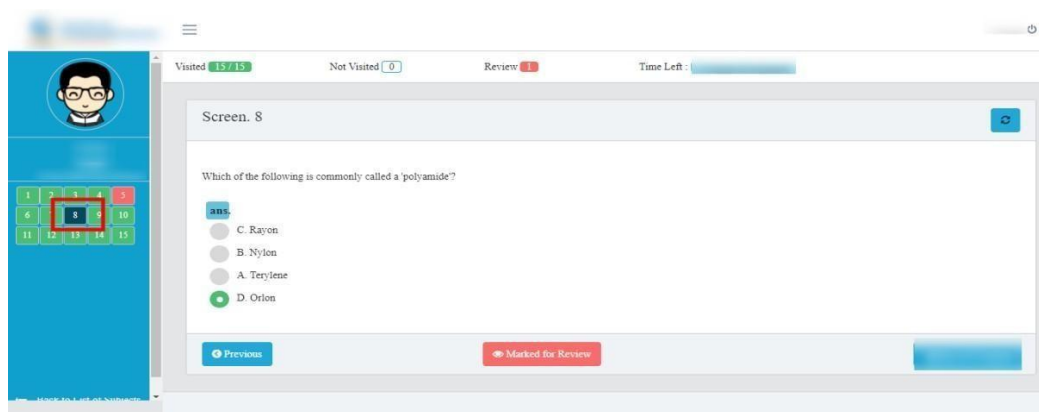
Visited 15 / 15

Not Visited 0

Review 1

Time Left : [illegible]

1 2 3 4 5
6 7 8 9 10
11 12 13 14 15

Screen. 8

Which of the following is commonly called a 'polyamide'?

ans.

C. Rayon

B. Nylon

A. Terylene

D. Orlon

Previous

Marked for Review

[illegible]

Back to List of Subjects